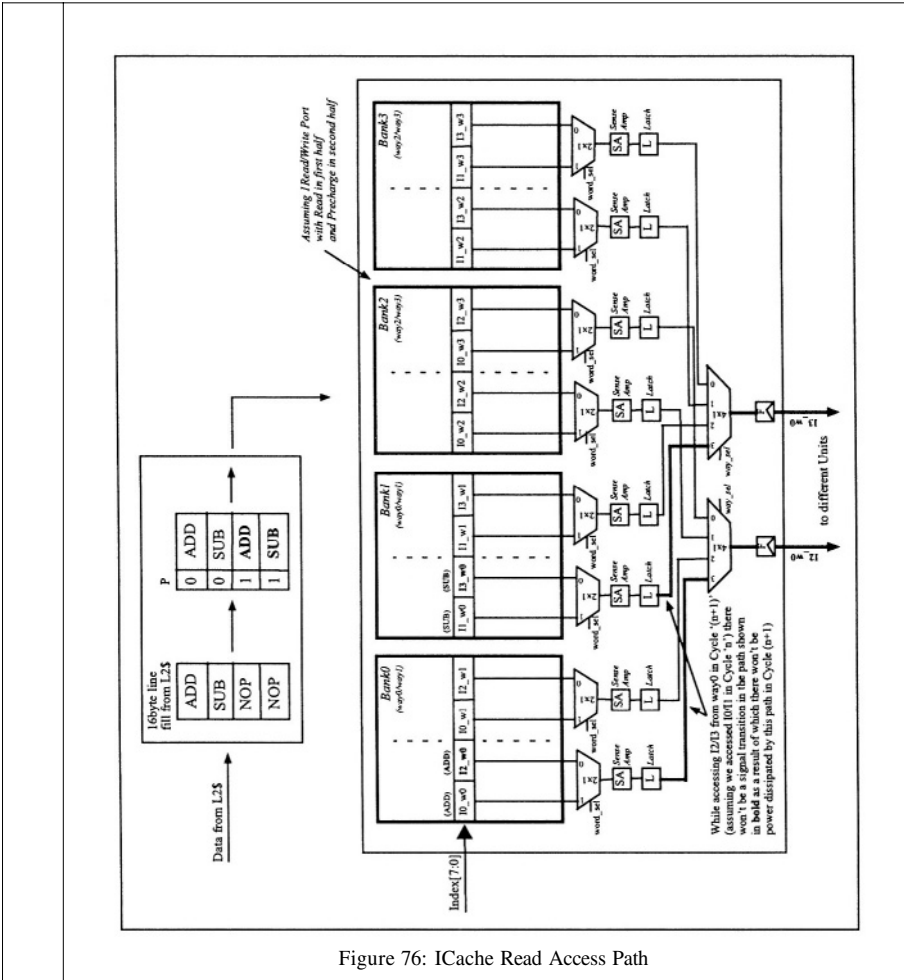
Data from L2$

16byte line fill from L2$

| ADD |
|---|
| SUB |
| NOP |
| NOP |

P

| 0 | ADD |
|---|---|
| 0 | SUB |
| 1 | ADD |
| 1 | SUB |

Assuming 1Read/Write Port with Read in first half and Precharge in second half

Bank0 (way0/way1)

(ADD) (ADD)

I0_w0 I2_w0 I0_w1 I2_w1

Bank1 (way0/way1)

(SUB) (SUB)

I1_w0 I3_w0 I1_w1 I3_w1

Bank2 (way2/way3)

I0_w2 I2_w2 I0_w3 I2_w3

Bank3 (way2/way3)

I1_w2 I3_w2 I1_w3 I3_w3

0 1 2x1 word_sel

SA Sense Amp

L Latch

0 1 2 3 4x1 way_sel

I2_w0

I3_w0

to different Units

Index[7:0]

While accessing I2/I3 from way0 in Cycle '(n+1)' (assuming we accessed I0/I1 in Cycle 'n') there won't be a signal transition in the path shown in bold as a result of which there won't be power dissipated by this path in Cycle (n+1)

Figure 76: ICache Read Access Path